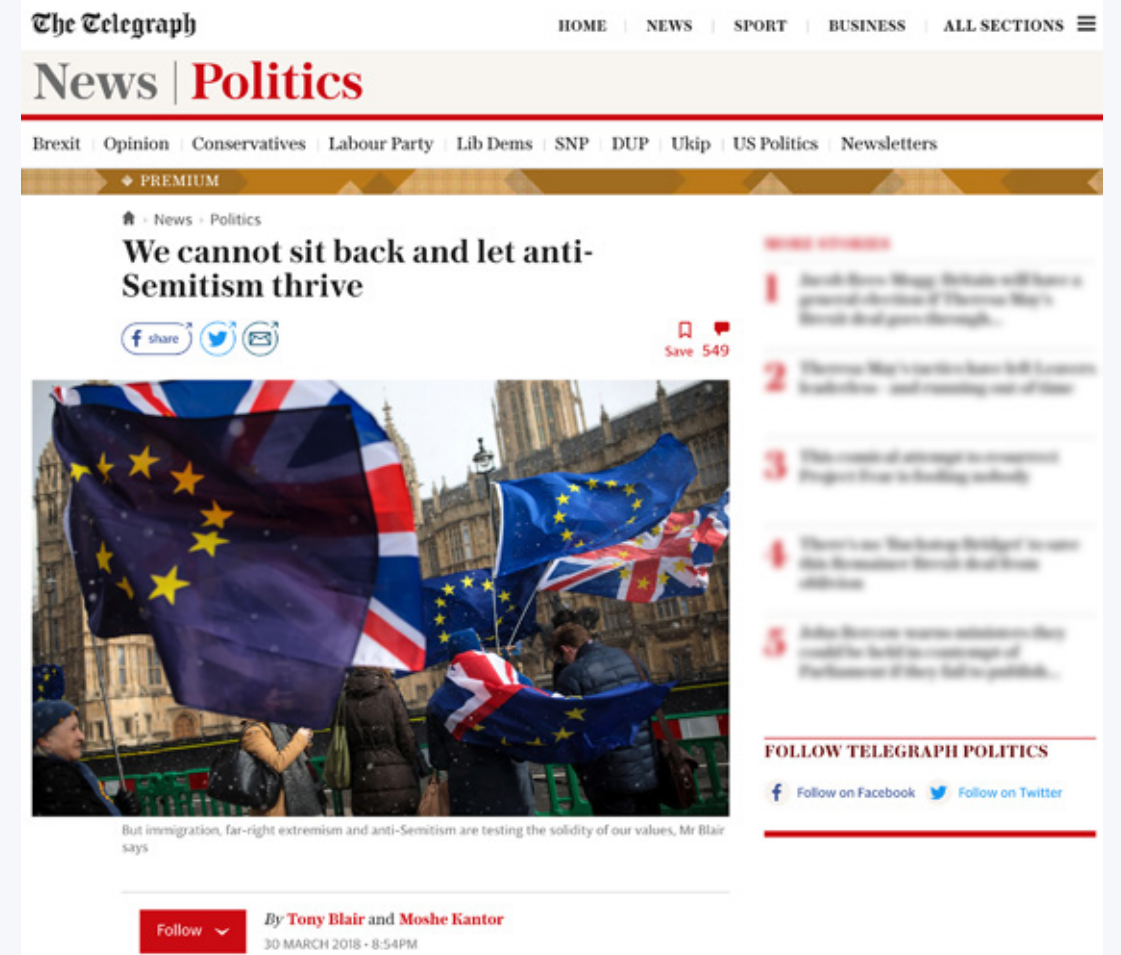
The Telegraph

HOME | NEWS | SPORT | BUSINESS | ALL SECTIONS

News | Politics

Brexit | Opinion | Conservatives | Labour Party | Lib Dems | SNP | DUP | Ukip | US Politics | Newsletters

PREMIUM

News › Politics

We cannot sit back and let anti-Semitism thrive

share

Save 549

But immigration, far-right extremism and anti-Semitism are testing the solidity of our values, Mr Blair says

Follow

By Tony Blair and Moshe Kantor
30 MARCH 2018 • 8:54PM

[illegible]

1 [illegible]

2 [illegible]

3 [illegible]

4 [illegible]

5 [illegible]

FOLLOW TELEGRAPH POLITICS

Follow on Facebook

Follow on Twitter